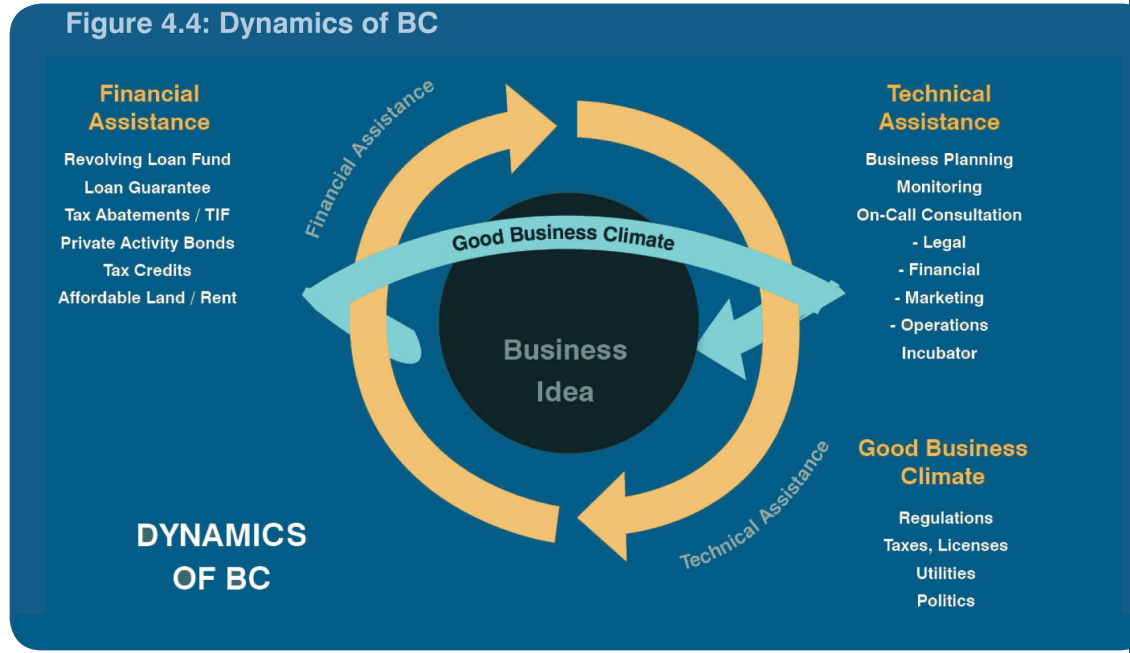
Figure 4.4: Dynamics of BC

Financial Assistance

Revolving Loan Fund
Loan Guarantee
Tax Abatements / TIF
Private Activity Bonds
Tax Credits
Affordable Land / Rent

Financial Assistance

Good Business Climate

Business Idea

Technical Assistance

Technical Assistance

Business Planning
Monitoring
On-Call Consultation
- Legal
- Financial
- Marketing
- Operations
Incubator

Good Business Climate

Regulations
Taxes, Licenses
Utilities
Politics

DYNAMICS OF BC